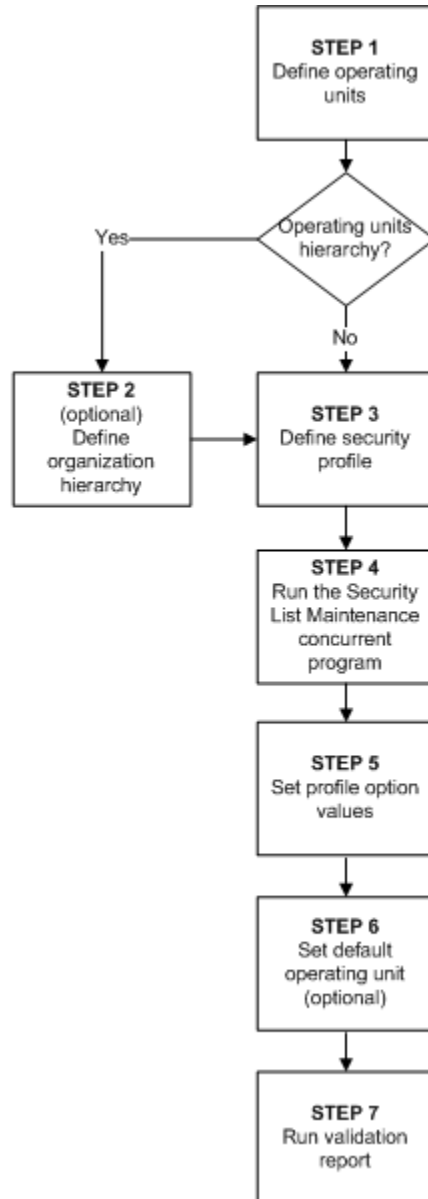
STEP 1
Define operating units

Operating units hierarchy?

Yes

No

STEP 2
(optional)
Define organization hierarchy

STEP 3
Define security profile

STEP 4
Run the Security List Maintenance concurrent program

STEP 5
Set profile option values

STEP 6
Set default operating unit (optional)

STEP 7
Run validation report